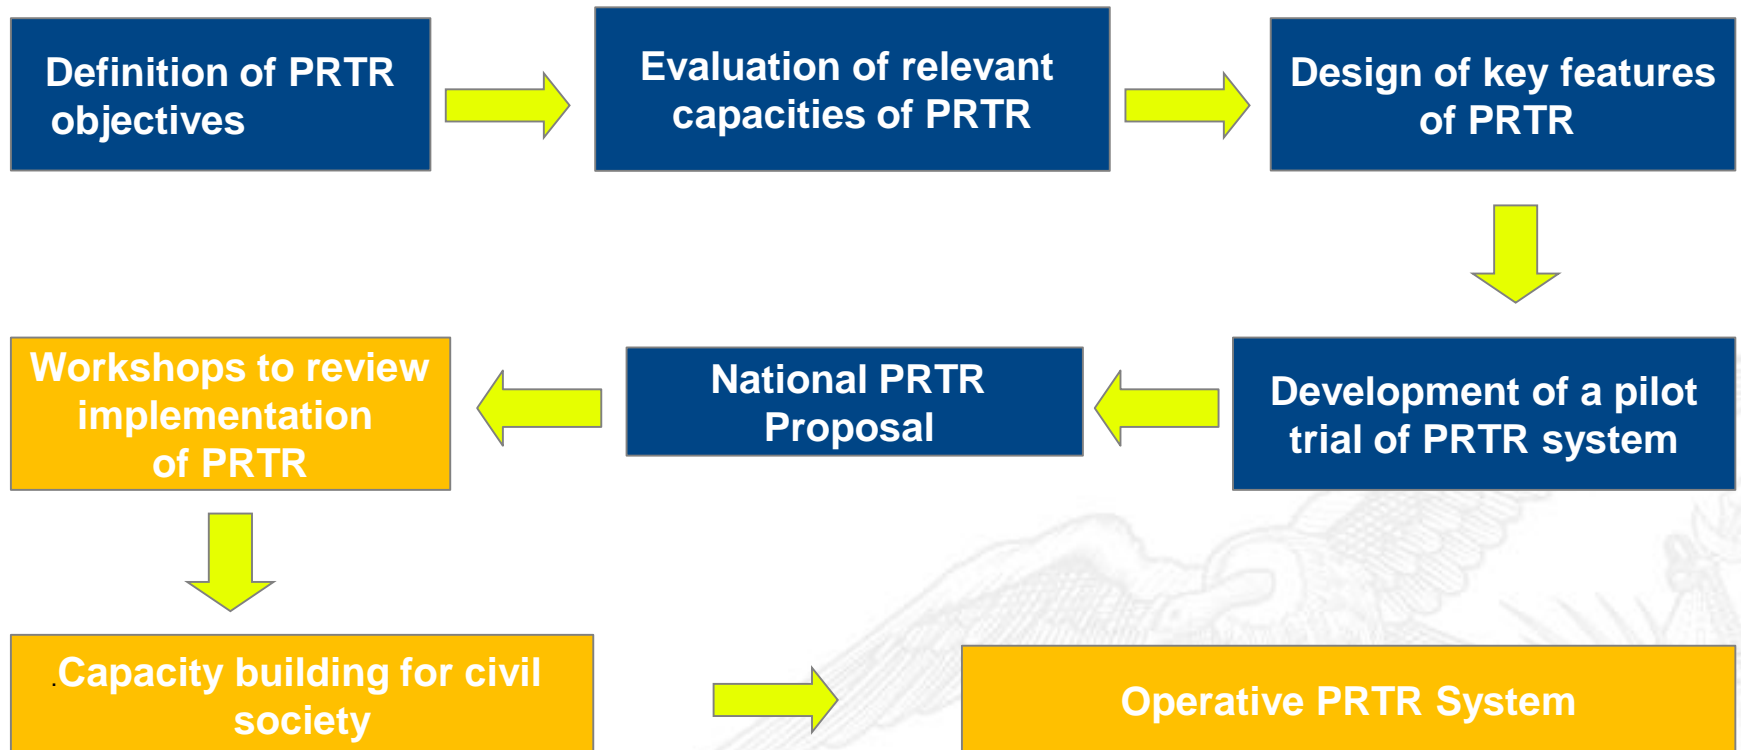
Definition of PRTR objectives

Evaluation of relevant capacities of PRTR

Design of key features of PRTR

Development of a pilot trial of PRTR system

National PRTR Proposal

Workshops to review implementation of PRTR

.Capacity building for civil society

Operative PRTR System